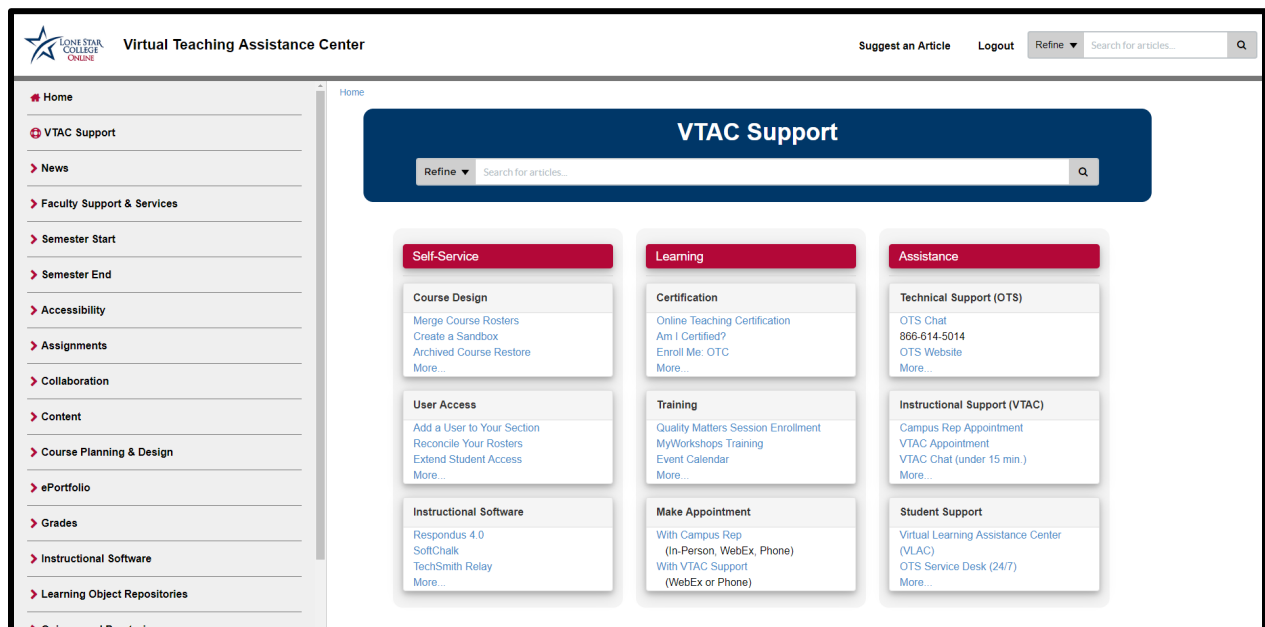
LONE STAR COLLEGE ONLINE

Virtual Teaching Assistance Center

Suggest an Article

Logout

Refine ▼ Search for articles...

Home

VTAC Support

News

Faculty Support & Services

Semester Start

Semester End

Accessibility

Assignments

Collaboration

Content

Course Planning & Design

ePortfolio

Grades

Instructional Software

Learning Object Repositories

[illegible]

Home

VTAC Support

Refine ▼ Search for articles...

Self-Service

Course Design
Merge Course Rosters
Create a Sandbox
Archived Course Restore
More...

User Access
Add a User to Your Section
Reconcile Your Rosters
Extend Student Access
More...

Instructional Software
Respondus 4.0
SoftChalk
TechSmith Relay
More...

Learning

Certification
Online Teaching Certification
Am I Certified?
Enroll Me: OTC
More...

Training
Quality Matters Session Enrollment
MyWorkshops Training
Event Calendar
More...

Make Appointment
With Campus Rep
(In-Person, WebEx, Phone)
With VTAC Support
(WebEx or Phone)

Assistance

Technical Support (OTS)
OTS Chat
866-614-5014
OTS Website
More...

Instructional Support (VTAC)
Campus Rep Appointment
VTAC Appointment
VTAC Chat (under 15 min.)
More...

Student Support
Virtual Learning Assistance Center (VLAC)
OTS Service Desk (24/7)
More...